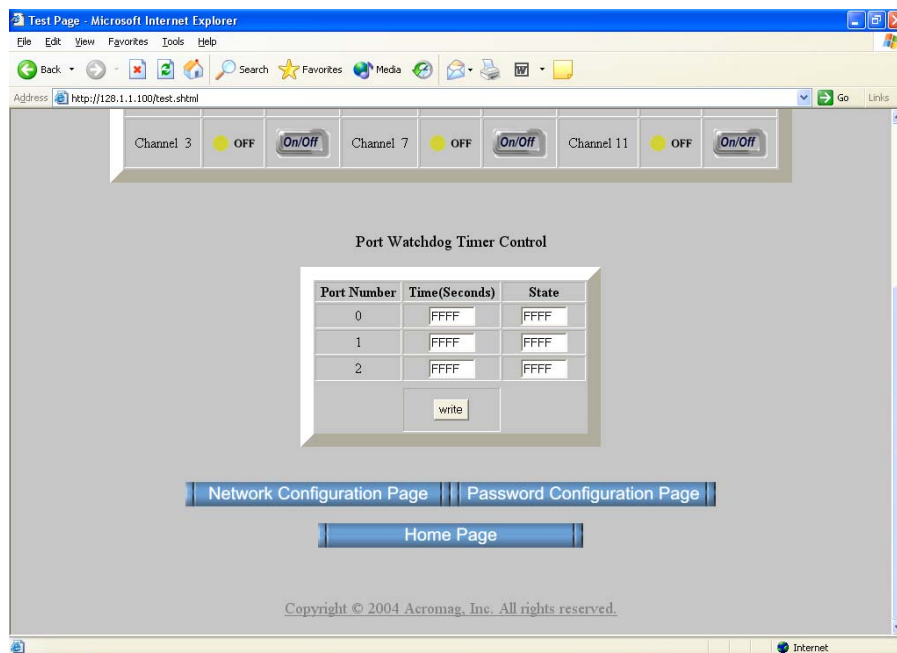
Test Page - Microsoft Internet Explorer

File Edit View Favorites Tools Help

Back Search Favorites Media

Address http://128.1.1.100/test.shtml Go Links

| Channel 3 | OFF | On/Off | Channel 7 | OFF | On/Off | Channel 11 | OFF | On/Off |
|---|---|---|---|---|---|---|---|---|

Port Watchdog Timer Control

| Port Number | Time(Seconds) | State |
|---|---|---|
| 0 | FFFF | FFFF |
| 1 | FFFF | FFFF |
| 2 | FFFF | FFFF |
| | write | |

Network Configuration Page | Password Configuration Page

Home Page

Copyright © 2004 Acromag, Inc. All rights reserved.

Internet